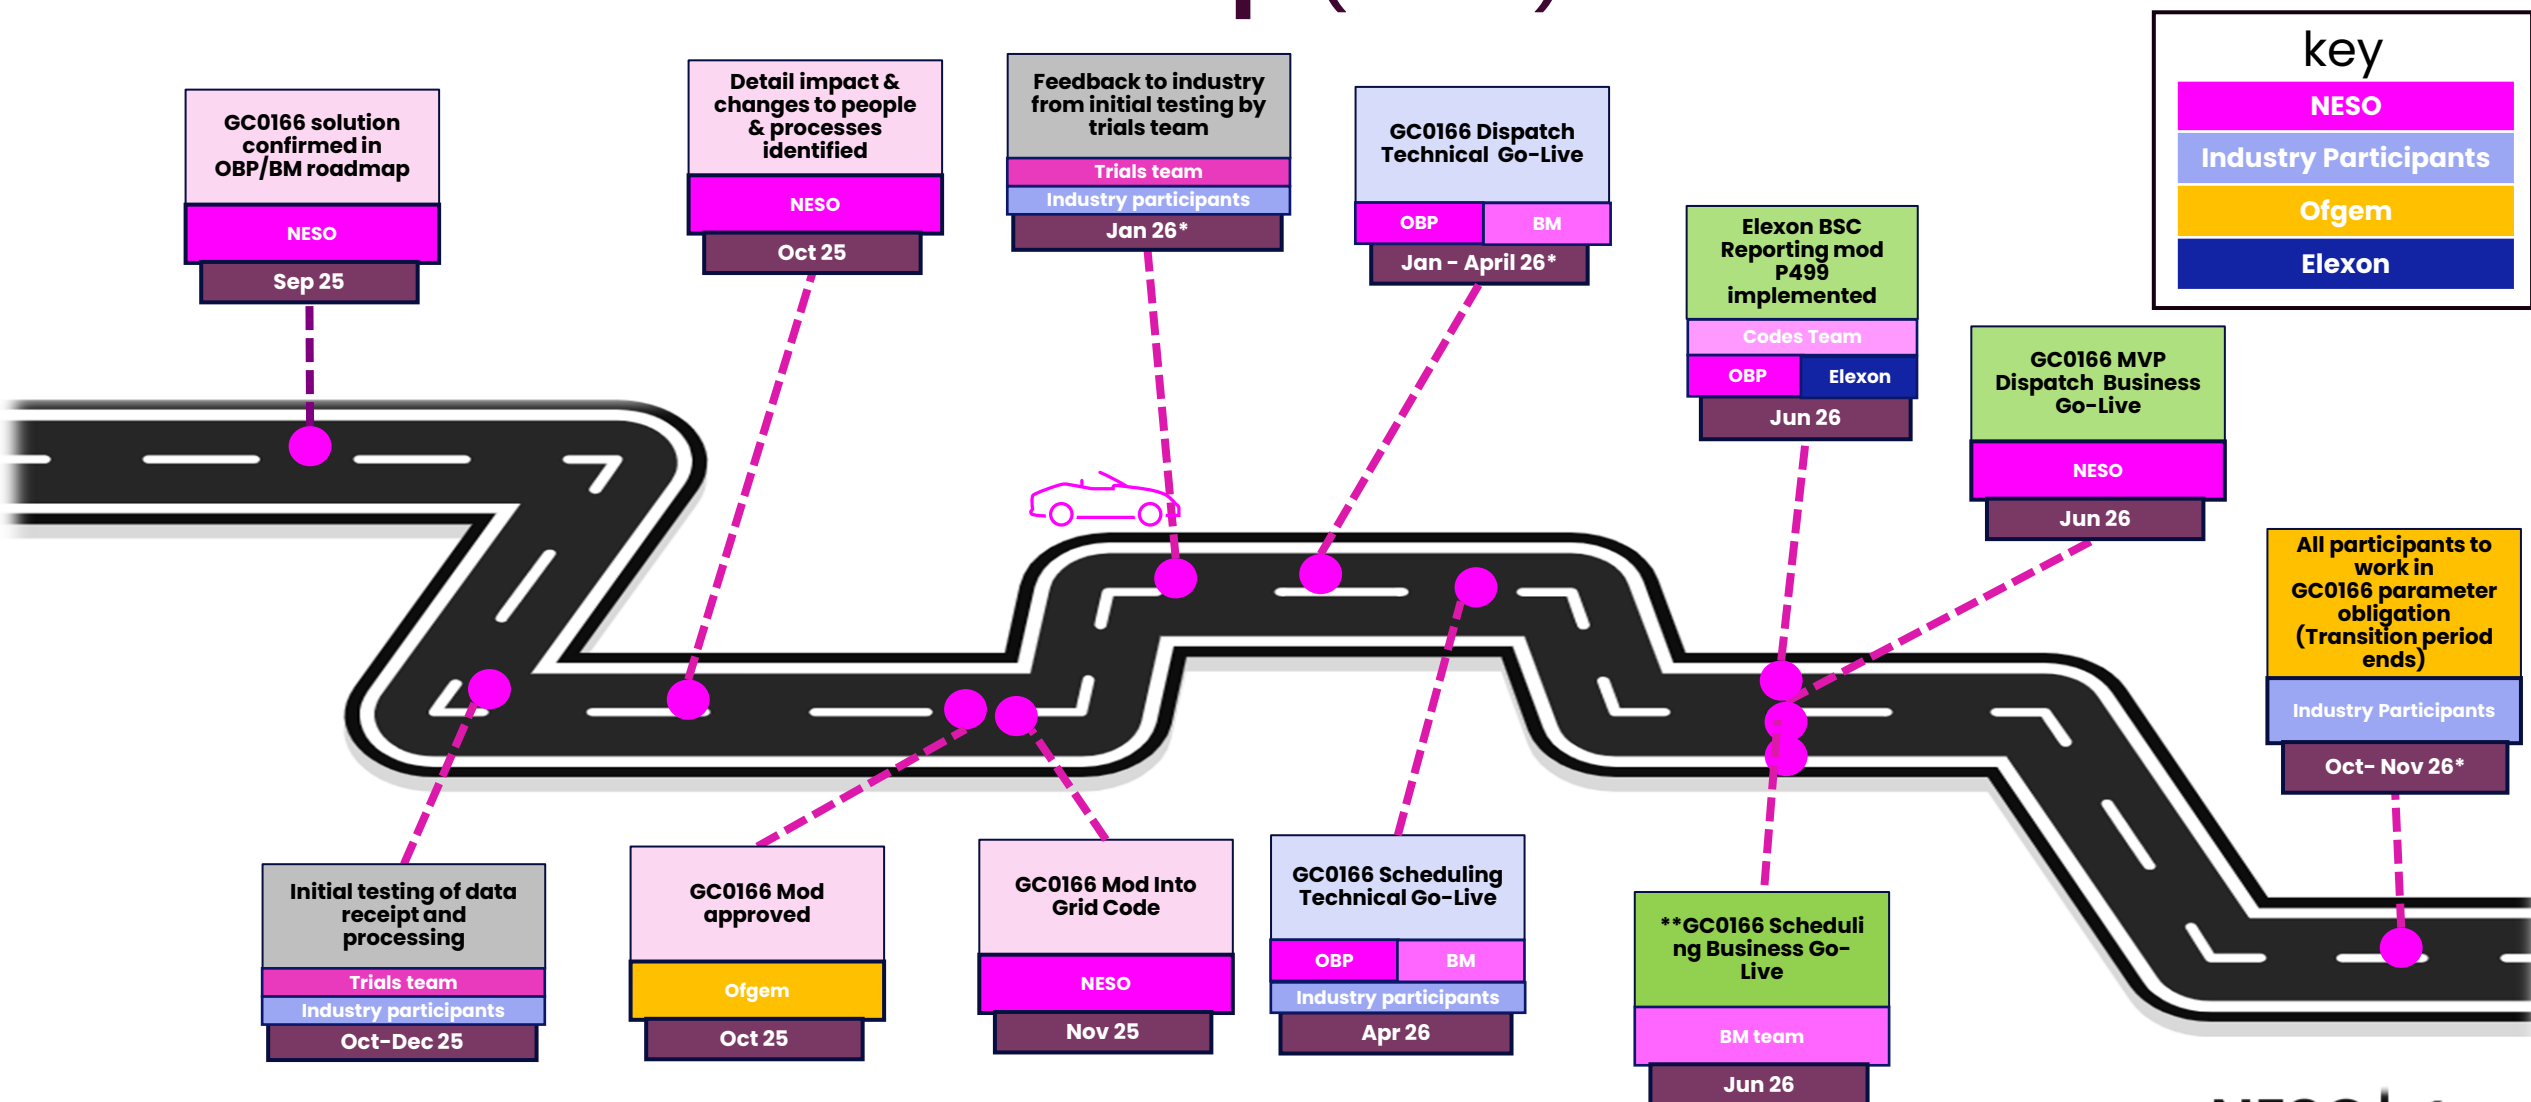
key
NESO
Industry Participants
Ofgem
Elexon

GC0166 solution confirmed in OBP/BM roadmap
NESO
Sep 25

Detail impact & changes to people & processes identified
NESO
Oct 25

Feedback to industry from initial testing by trials team
Trials team
Industry participants
Jan 26*

GC0166 Dispatch Technical Go-Live
OBP
BM
Jan - April 26*

Elexon BSC Reporting mod P499 implemented
Codes Team
OBP
Elexon
Jun 26

GC0166 MVP Dispatch Business Go-Live
NESO
Jun 26

All participants to work in GC0166 parameter obligation (Transition period ends)
Industry Participants
Oct- Nov 26*

Initial testing of data receipt and processing
Trials team
Industry participants
Oct-Dec 25

GC0166 Mod approved
Ofgem
Oct 25

GC0166 Mod Into Grid Code
NESO
Nov 25

GC0166 Scheduling Technical Go-Live
OBP
BM
Industry participants
Apr 26

**GC0166 Scheduling Business Go-Live
BM team
Jun 26